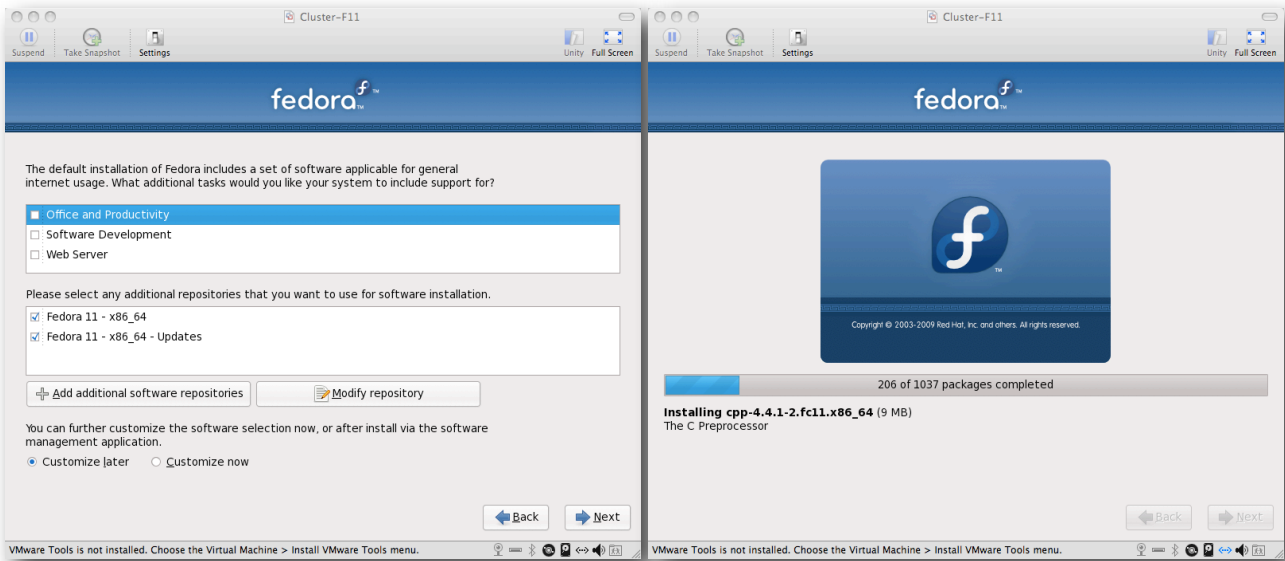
Cluster-F11

Suspend Take Snapshot Settings Unity Full Screen

fedora

The default installation of Fedora includes a set of software applicable for general internet usage. What additional tasks would you like your system to include support for?

Office and Productivity
Software Development
Web Server

Please select any additional repositories that you want to use for software installation.

Fedora 11 - x86_64
Fedora 11 - x86_64 - Updates

Add additional software repositories
Modify repository

You can further customize the software selection now, or after install via the software management application.

Customize later Customize now

Back Next

VMware Tools is not installed. Choose the Virtual Machine > Install VMware Tools menu.

Cluster-F11

Suspend Take Snapshot Settings Unity Full Screen

fedora

Copyright © 2003-2009 Red Hat, Inc. and others. All rights reserved.

206 of 1037 packages completed

Installing cpp-4.4.1-2.fc11.x86_64 (9 MB)
The C Preprocessor

Back Next

VMware Tools is not installed. Choose the Virtual Machine > Install VMware Tools menu.